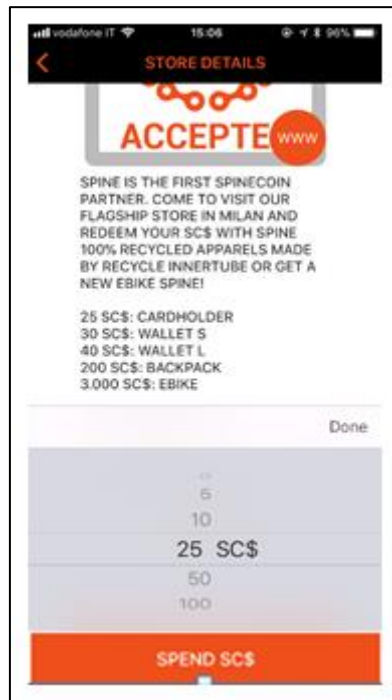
vodafone IT 15:06 96%

STORE DETAILS

ACCEPTE www

SPINE IS THE FIRST SPINECOIN PARTNER. COME TO VISIT OUR FLAGSHIP STORE IN MILAN AND REDEEM YOUR SC$ WITH SPINE 100% RECYCLED APPARELS MADE BY RECYCLE INNERTUBE OR GET A NEW EBIKE SPINE!

25 SC$: CARDHOLDER
30 SC$: WALLET S
40 SC$: WALLET L
200 SC$: BACKPACK
3.000 SC$: EBIKE

Done

5
10
25 SC$
50
100

SPEND SC$